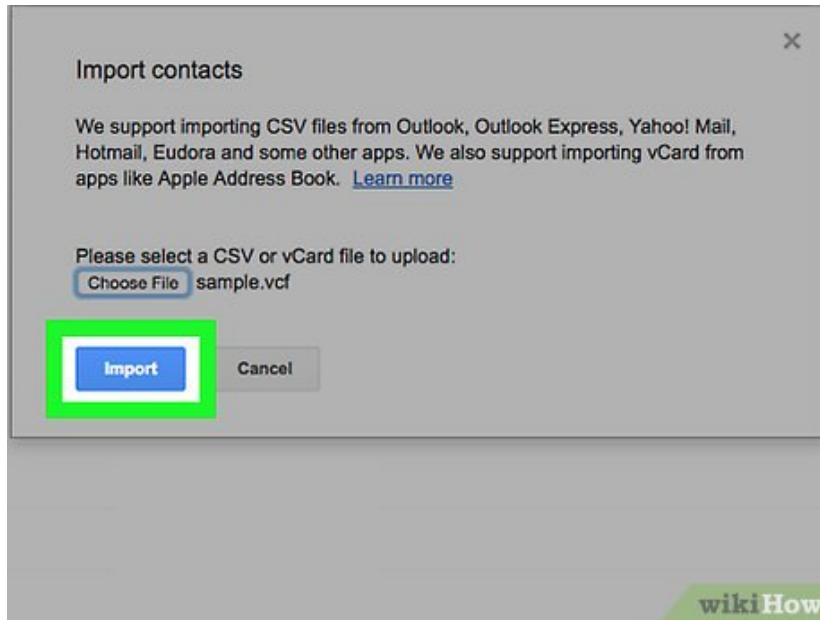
×

Import contacts

We support importing CSV files from Outlook, Outlook Express, Yahoo! Mail, Hotmail, Eudora and some other apps. We also support importing vCard from apps like Apple Address Book. Learn more

Please select a CSV or vCard file to upload:
Choose File sample.vcf

Import Cancel

wikiHow